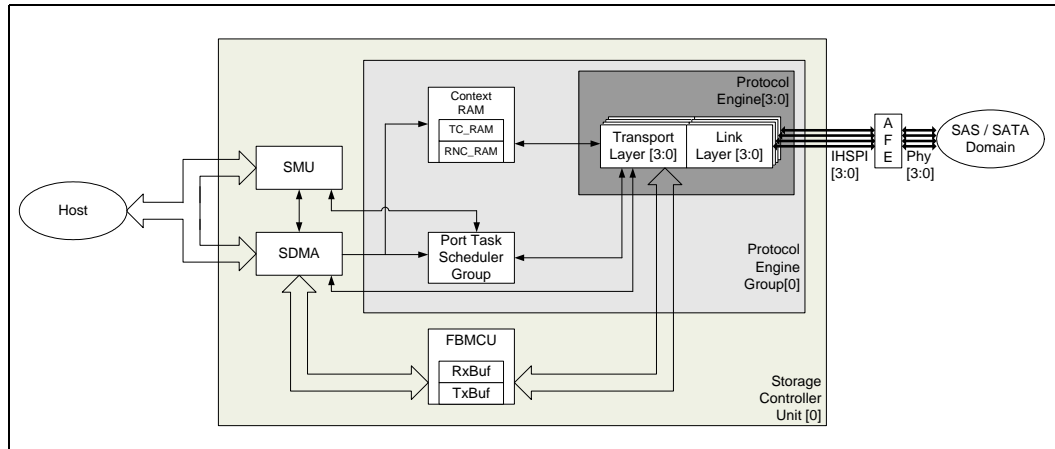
Host

SMU

SDMA

Context RAM

TC_RAM

RNC_RAM

Port Task Scheduler Group

Protocol Engine[3:0]

Transport Layer [3:0]

Link Layer [3:0]

Protocol Engine Group[0]

FBMCU

RxBuf

TxBuf

Storage Controller Unit [0]

IHSPI [3:0]

A F E

Phy [3:0]

SAS / SATA Domain